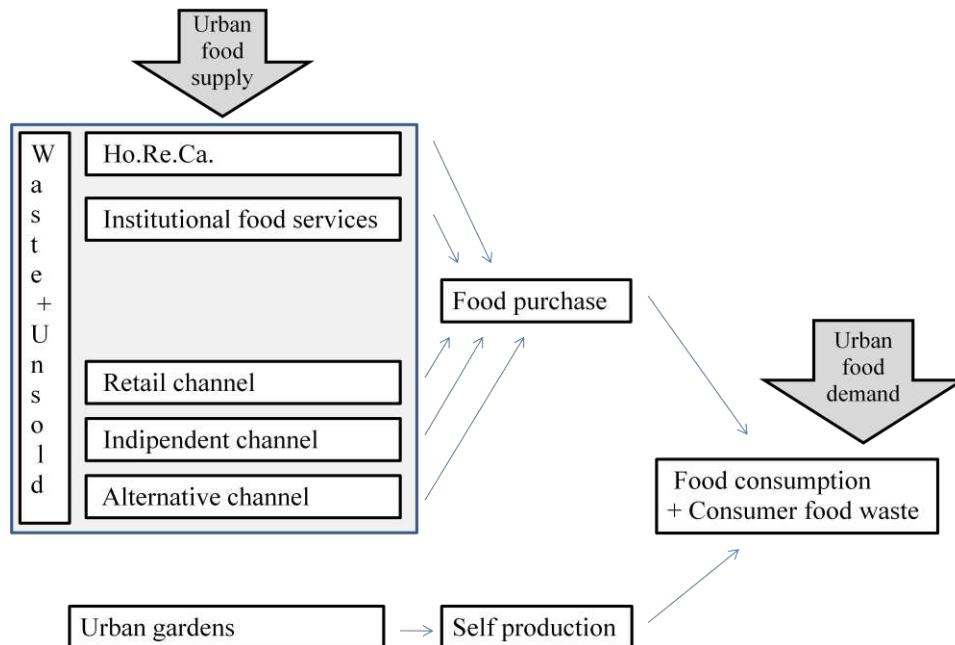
Urban food supply

Waste + Unsold

Ho.Re.Ca.

Institutional food services

Retail channel

Indipendent channel

Alternative channel

Food purchase

Urban food demand

Food consumption + Consumer food waste

Urban gardens

Self production